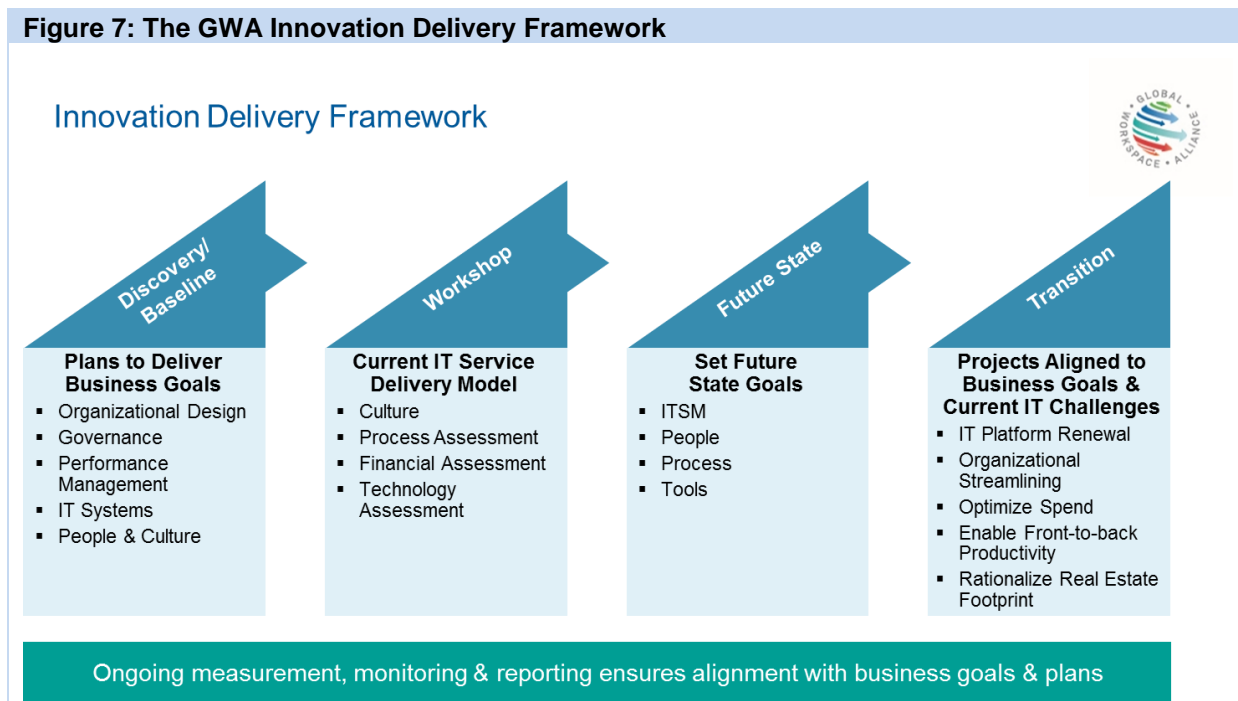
Figure 7: The GWA Innovation Delivery Framework

Innovation Delivery Framework

GLOBAL WORKSPACE ALLIANCE

Discovery/ Baseline

Plans to Deliver Business Goals

- Organizational Design
- Governance
- Performance Management
- IT Systems
- People & Culture

Workshop

Current IT Service Delivery Model

- Culture
- Process Assessment
- Financial Assessment
- Technology Assessment

Future State

Set Future State Goals

- ITSM
- People
- Process
- Tools

Transition

Projects Aligned to Business Goals & Current IT Challenges

- IT Platform Renewal
- Organizational Streamlining
- Optimize Spend
- Enable Front-to-back Productivity
- Rationalize Real Estate Footprint

Ongoing measurement, monitoring & reporting ensures alignment with business goals & plans